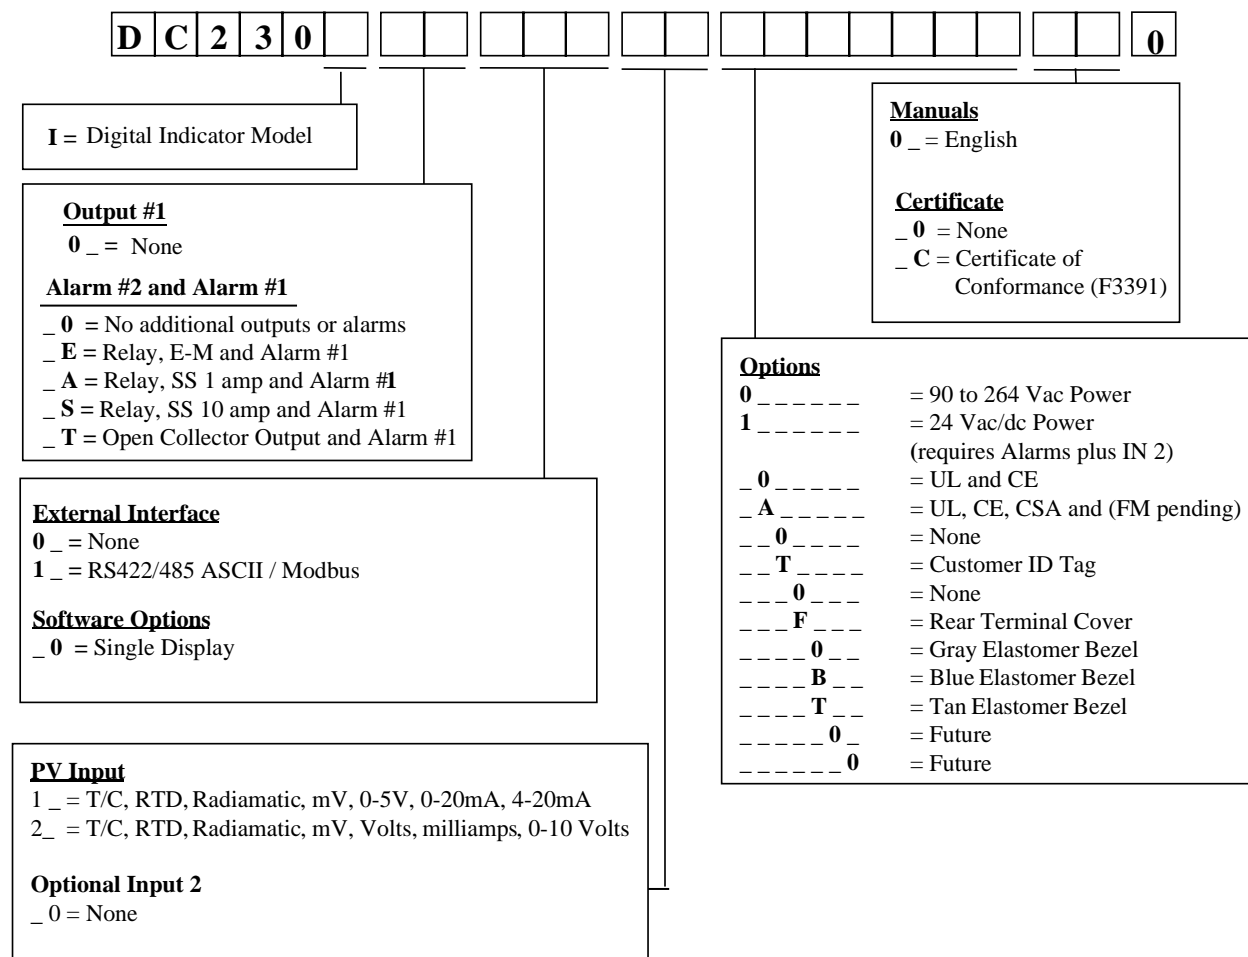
D C 2 3 0 0

I = Digital Indicator Model

Output #1
0 _ = None

Alarm #2 and Alarm #1
_ 0 = No additional outputs or alarms
_ E = Relay, E-M and Alarm #1
_ A = Relay, SS 1 amp and Alarm #1
_ S = Relay, SS 10 amp and Alarm #1
_ T = Open Collector Output and Alarm #1

External Interface
0 _ = None
1 _ = RS422/485 ASCII / Modbus

Software Options
_ 0 = Single Display

PV Input
1 _ = T/C, RTD, Radiamatic, mV, 0-5V, 0-20mA, 4-20mA
2_ = T/C, RTD, Radiamatic, mV, Volts, milliamps, 0-10 Volts

Optional Input 2
_ 0 = None

Manuals
0 _ = English

Certificate
_ 0 = None
_ C = Certificate of Conformance (F3391)

Options
0 _ _ _ _ _ _ = 90 to 264 Vac Power
1 _ _ _ _ _ _ = 24 Vac/dc Power (requires Alarms plus IN 2)
_ 0 _ _ _ _ _ = UL and CE
_ A _ _ _ _ _ = UL, CE, CSA and (FM pending)
_ _ 0 _ _ _ _ = None
_ _ T _ _ _ _ = Customer ID Tag
_ _ _ 0 _ _ _ = None
_ _ _ F _ _ _ = Rear Terminal Cover
_ _ _ _ 0 _ _ = Gray Elastomer Bezel
_ _ _ _ B _ _ = Blue Elastomer Bezel
_ _ _ _ T _ _ = Tan Elastomer Bezel
_ _ _ _ _ 0 _ = Future
_ _ _ _ _ _ 0 = Future